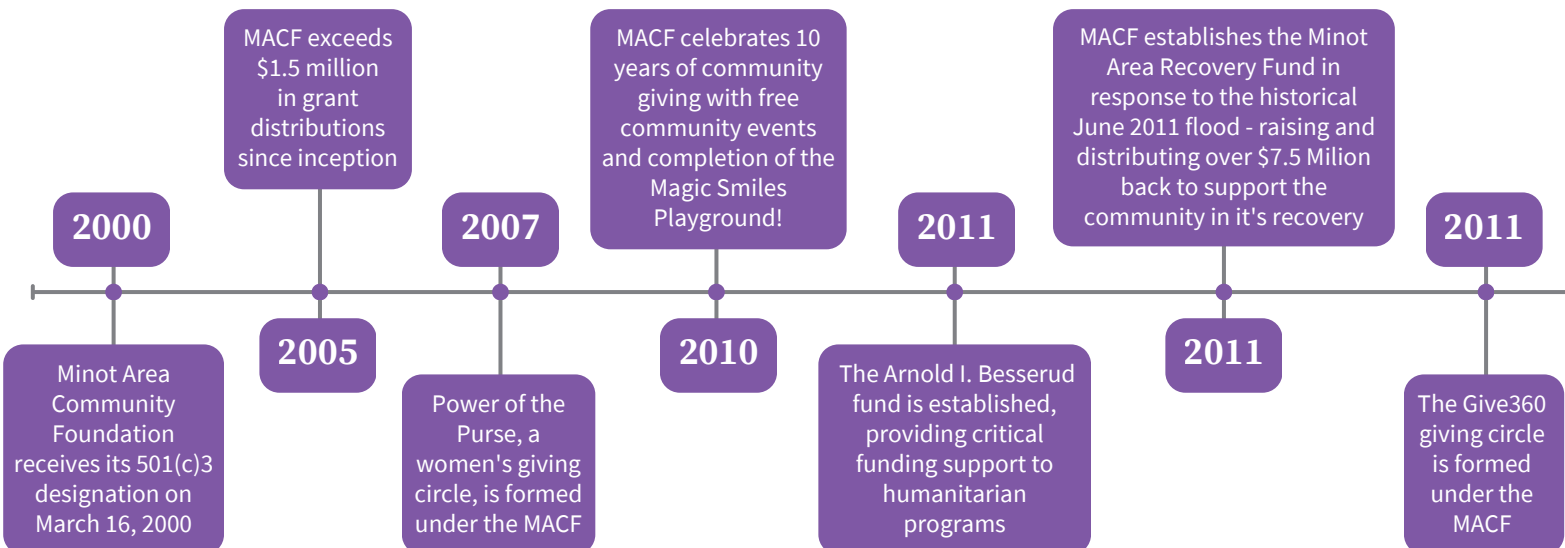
2000

Minot Area Community Foundation receives its 501(c)3 designation on March 16, 2000

MACF exceeds $1.5 million in grant distributions since inception

2005

2007

Power of the Purse, a women's giving circle, is formed under the MACF

MACF celebrates 10 years of community giving with free community events and completion of the Magic Smiles Playground!

2010

2011

The Arnold I. Besserud fund is established, providing critical funding support to humanitarian programs

MACF establishes the Minot Area Recovery Fund in response to the historical June 2011 flood - raising and distributing over $7.5 Milion back to support the community in it's recovery

2011

2011

The Give360 giving circle is formed under the MACF